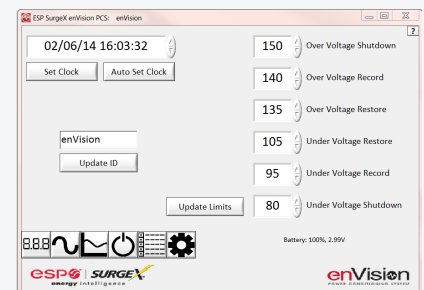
ESP SurgeX enVision PCS: enVision

?

02/06/14 16:03:32

Set Clock

Auto Set Clock

150 Over Voltage Shutdown

140 Over Voltage Record

135 Over Voltage Restore

enVision

105 Under Voltage Restore

Update ID

95 Under Voltage Record

Update Limits

80 Under Voltage Shutdown

Battery: 100%, 2.99V

888

esp energy intelligence | SURGEX

enVision POWER CONDITIONING SYSTEM